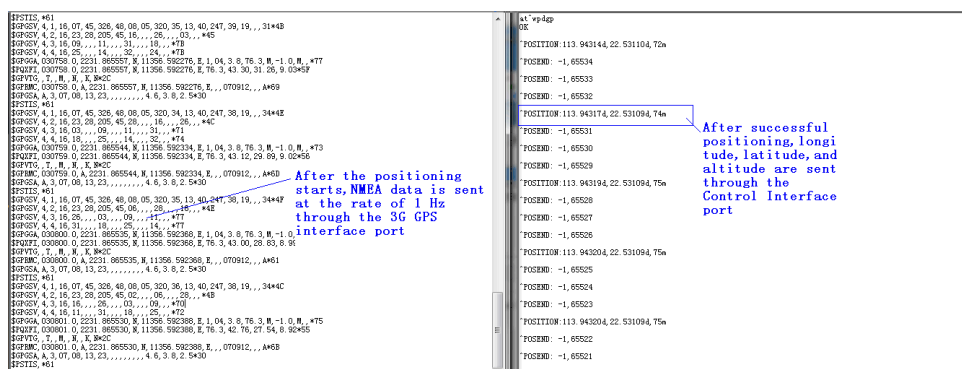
$PSTIS,*61
$GPGSV,4,1,16,07,45,326,48,08,05,320,35,13,40,247,39,19,,,31*4B
$GPGSV,4,2,16,23,28,205,45,16,,,,26,,,03,,,*45
$GPGSV,4,3,16,09,,,,11,,,31,,,18,,,*7B
$GPGSV,4,4,16,25,,,,14,,,,32,,,,24,,,*7B
$GPGGA,030758.0,2231.865557,N,11356.592276,E,1,04,3.8,76.3,M,-1.0,M,,*77
$PQXFI,030758.0,2231.865557,N,11356.592276,E,76.3,43.30,31.26,9.03*5F
$GPVTG,,T,,M,,N,,K,N*2C
$GPRMC,030758.0,A,2231.865557,N,11356.592276,E,,,070912,,,A*69
$GPGSA,A,3,07,08,13,23,,,,,,,,,4.6,3.8,2.5*30
$PSTIS,*61
$GPGSV,4,1,16,07,45,326,48,08,05,320,34,13,40,247,38,19,,,34*4E
$GPGSV,4,2,16,23,28,205,45,28,,,,16,,,,26,,,*4C
$GPGSV,4,3,16,03,,,,09,,,,11,,,31,,,*71
$GPGSV,4,4,16,18,,,,25,,,,14,,,,32,,,*74
$GPGGA,030759.0,2231.865544,N,11356.592334,E,1,04,3.8,76.3,M,-1.0,M,,*73
$PQXFI,030759.0,2231.865544,N,11356.592334,E,76.3,43.12,29.89,9.02*56
$GPVTG,,T,,M,,N,,K,N*2C
$GPRMC,030759.0,A,2231.865544,N,11356.592334,E,,,070912,,,A*6D
$GPGSA,A,3,07,08,13,23,,,,,,,,,4.6,3.8,2.5*30
$PSTIS,*61
$GPGSV,4,1,16,07,45,326,48,08,05,320,35,13,40,247,38,19,,,34*4F
$GPGSV,4,2,16,23,28,205,45,06,,,,28,,,16,,,*4E
$GPGSV,4,3,16,26,,,,03,,,,09,,,,11,,,*77
$GPGSV,4,4,16,31,,,,18,,,,25,,,,14,,,*47
$GPGGA,030800.0,2231.865535,N,11356.592368,E,1,04,3.8,76.3,M,-1.0,
$PQXFI,030800.0,2231.865535,N,11356.592368,E,76.3,43.00,28.83,8.9
$GPVTG,,T,,M,,N,,K,N*2C
$GPRMC,030800.0,A,2231.865535,N,11356.592368,E,,,070912,,,A*61
$GPGSA,A,3,07,08,13,23,,,,,,,,,4.6,3.8,2.5*30
$PSTIS,*61
$GPGSV,4,1,16,07,45,326,48,08,05,320,36,13,40,247,38,19,,,34*4C
$GPGSV,4,2,16,23,28,205,45,02,,,,06,,,,28,,,*4B
$GPGSV,4,3,16,16,,,,26,,,,03,,,,09,,,*70
$GPGSV,4,4,16,11,,,,31,,,,18,,,,25,,,*72
$GPGGA,030801.0,2231.865530,N,11356.592388,E,1,04,3.8,76.3,M,-1.0,M,,*75
$PQXFI,030801.0,2231.865530,N,11356.592388,E,76.3,42.76,27.54,8.92*55
$GPVTG,,T,,M,,N,,K,N*2C
$GPRMC,030801.0,A,2231.865530,N,11356.592388,E,,,070912,,,A*6B
$GPGSA,A,3,07,08,13,23,,,,,,,,,4.6,3.8,2.5*30
$PSTIS,*61

After the positioning starts,NMEA data is sent at the rate of 1 Hz through the 3G GPS interface port

at^wpdgp
OK
^POSITION:113.943144,22.531104,72m
^POSEND: -1,65534
^POSEND: -1,65533
^POSEND: -1,65532
^POSITION:113.943174,22.531094,74m
^POSEND: -1,65531
^POSEND: -1,65530
^POSEND: -1,65529
^POSITION:113.943194,22.531094,75m
^POSEND: -1,65528
^POSEND: -1,65527
^POSEND: -1,65526
^POSITION:113.943204,22.531094,75m
^POSEND: -1,65525
^POSEND: -1,65524
^POSEND: -1,65523
^POSITION:113.943204,22.531094,75m
^POSEND: -1,65522
^POSEND: -1,65521

After successful positioning,longitude,latitude,and altitude are sent through the Control Interface port